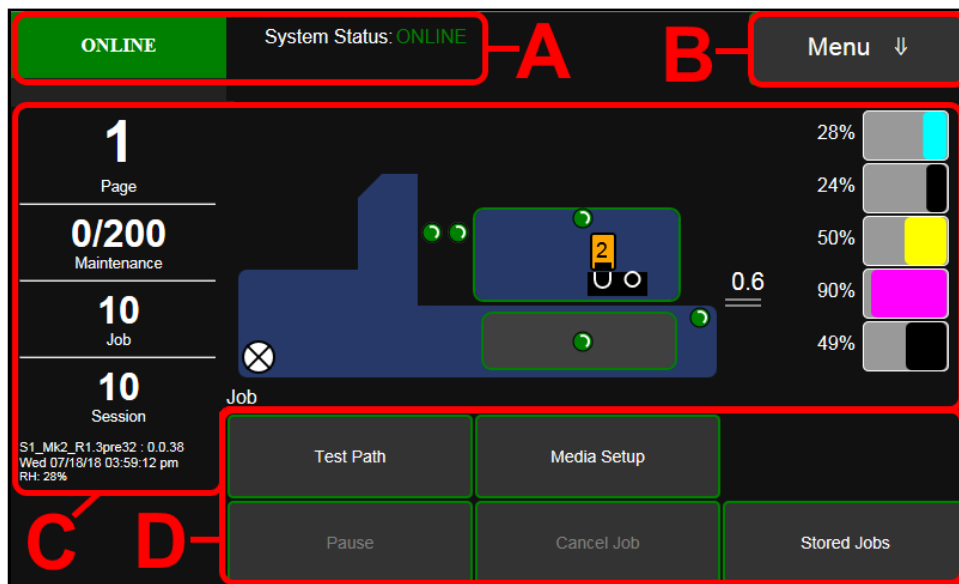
ONLINE
System Status: ONLINE
A
B
Menu ⇓

1
Page
0/200
Maintenance
10
Job
10
Session
S1_Mk2_R1.3pre32 : 0.0.38
Wed 07/18/18 03:59:12 pm
RH: 28%

2
0.6
Job

28%
24%
50%
90%
49%

Test Path
Media Setup
Pause
Cancel Job
Stored Jobs

C
D